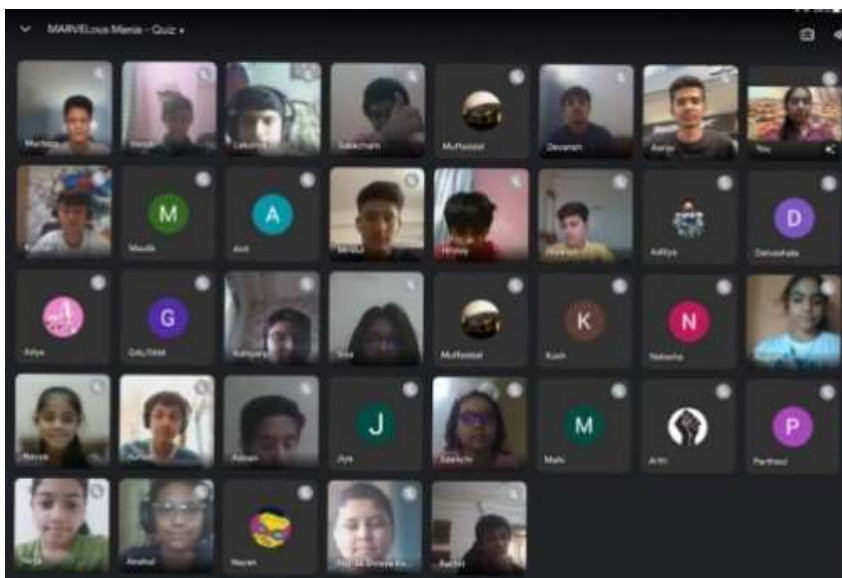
MARVELous Mania - Quiz

Mahesh
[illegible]
Lakshya
Siddharth
Murtaza
Devansh
Aarya
You

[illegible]
M
Mavik
A
Anil
Mridul
Hridya
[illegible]
Aditya
D
Devashala

Aalya
G
GAUTAM
Aalyaka
Sea
Murtaza
K
Kush
N
Natasha
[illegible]

Navya
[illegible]
Advait
J
Jiya
Saanchi
M
Mahi
Arth
P
Parthavi

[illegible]
Anshul
Nayan
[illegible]
Aadhi